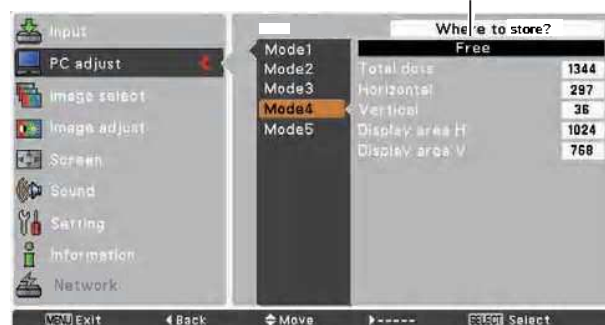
Input
PC adjust
Image select
Image adjust
Screen
Sound
Setting
Information
Network

Mode1
Mode2
Mode3
Mode4
Mode5

Where to store?
Free

| Total dots | 1344 |
|---|---|
| Horizontal | 297 |
| Vertical | 36 |
| Display area H | 1024 |
| Display area V | 768 |

MENU Exit ◀Back ⇕Move ▶----- SELECT Select